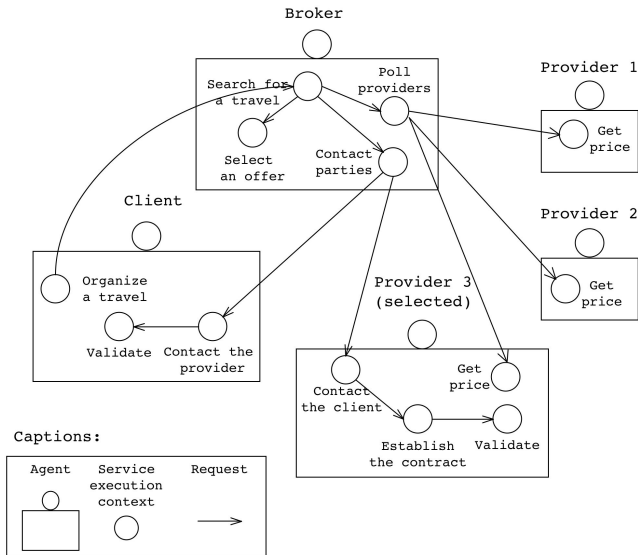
Broker

Search for a travel

Poll providers

Select an offer

Contact parties

Provider 1

Get price

Provider 2

Get price

Client

Organize a travel

Validate

Contact the provider

Provider 3 (selected)

Get price

Contact the client

Establish the contract

Validate

Captions:

Agent

Service execution context

Request